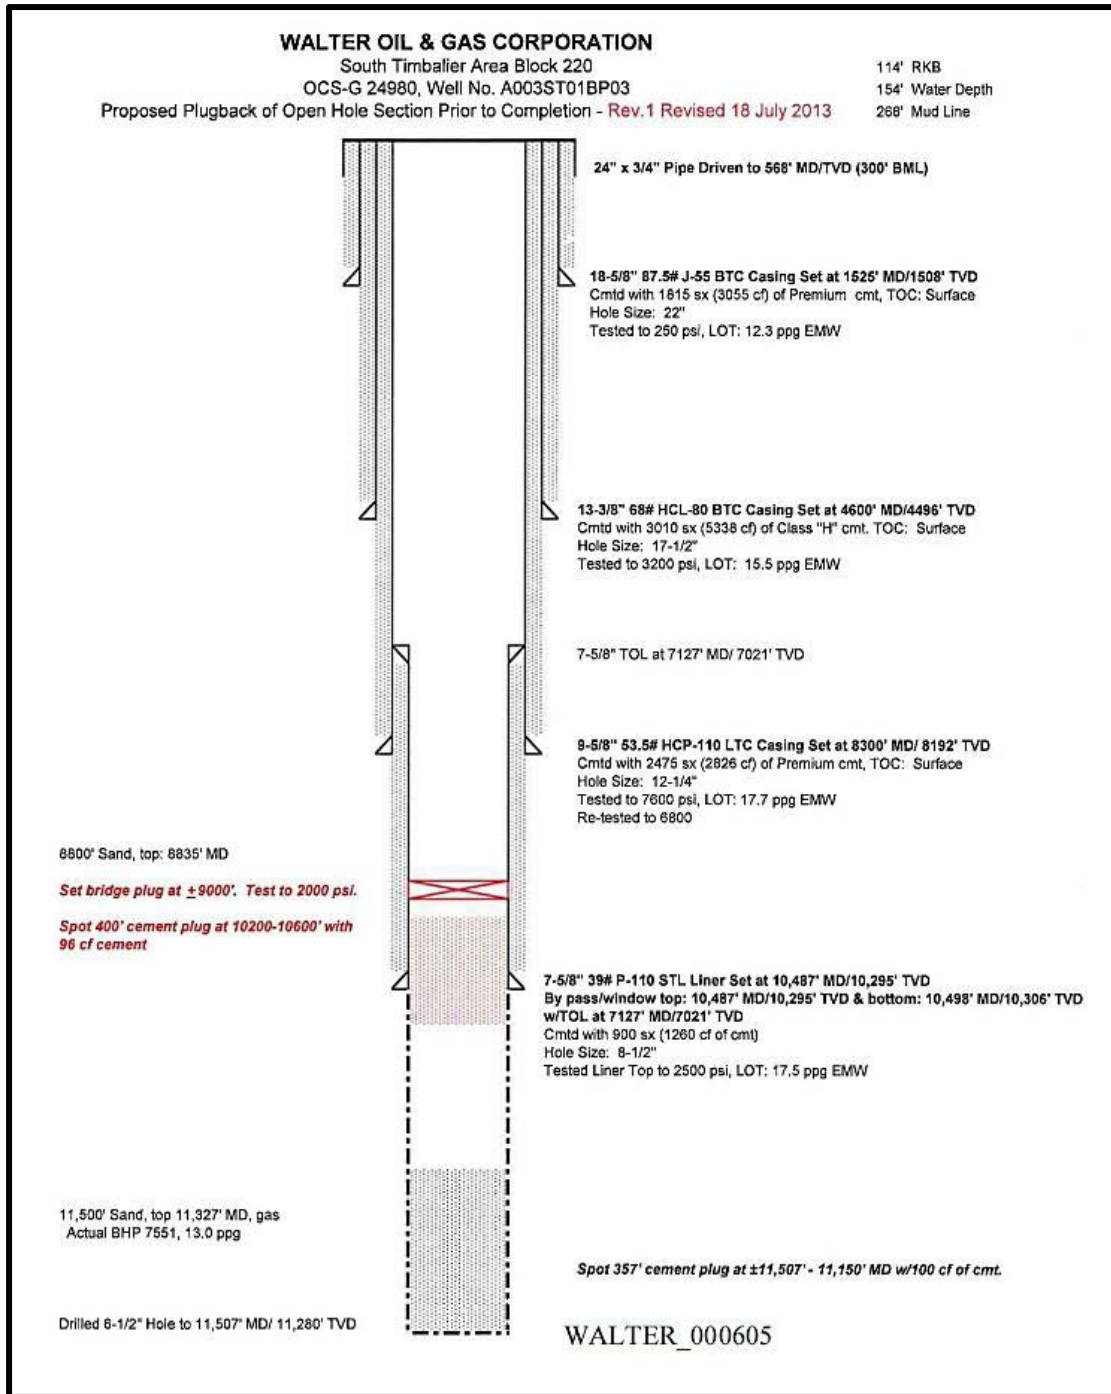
WALTER OIL & GAS CORPORATION
South Timbalier Area Block 220
OCS-G 24980, Well No. A003ST01BP03
Proposed Plugback of Open Hole Section Prior to Completion - Rev.1 Revised 18 July 2013

114' RKB
154' Water Depth
268' Mud Line

24" x 3/4" Pipe Driven to 568' MD/TVD (300' BML)

18-5/8" 87.5# J-55 BTC Casing Set at 1525' MD/1508' TVD
Cmtd with 1815 sx (3055 cf) of Premium cmt, TOC: Surface
Hole Size: 22"
Tested to 250 psi, LOT: 12.3 ppg EMW

13-3/8" 68# HCL-80 BTC Casing Set at 4600' MD/4496' TVD
Cmtd with 3010 sx (5338 cf) of Class "H" cmt. TOC: Surface
Hole Size: 17-1/2"
Tested to 3200 psi, LOT: 15.5 ppg EMW

7-5/8" TOL at 7127' MD/ 7021' TVD

9-5/8" 53.5# HCP-110 LTC Casing Set at 8300' MD/ 8192' TVD
Cmtd with 2475 sx (2826 cf) of Premium cmt, TOC: Surface
Hole Size: 12-1/4"
Tested to 7600 psi, LOT: 17.7 ppg EMW
Re-tested to 6800

8800' Sand, top: 8835' MD

Set bridge plug at $\pm$9000'. Test to 2000 psi.

Spot 400' cement plug at 10200-10600' with 96 cf cement

7-5/8" 39# P-110 STL Liner Set at 10,487' MD/10,295' TVD
By pass/window top: 10,487' MD/10,295' TVD & bottom: 10,498' MD/10,306' TVD
w/TOL at 7127' MD/7021' TVD
Cmtd with 900 sx (1260 cf of cmt)
Hole Size: 8-1/2"
Tested Liner Top to 2500 psi, LOT: 17.5 ppg EMW

11,500' Sand, top 11,327' MD, gas
Actual BHP 7551, 13.0 ppg

Spot 357' cement plug at ±11,507' - 11,150' MD w/100 cf of cmt.

Drilled 6-1/2" Hole to 11,507' MD/ 11,280' TVD

WALTER_000605